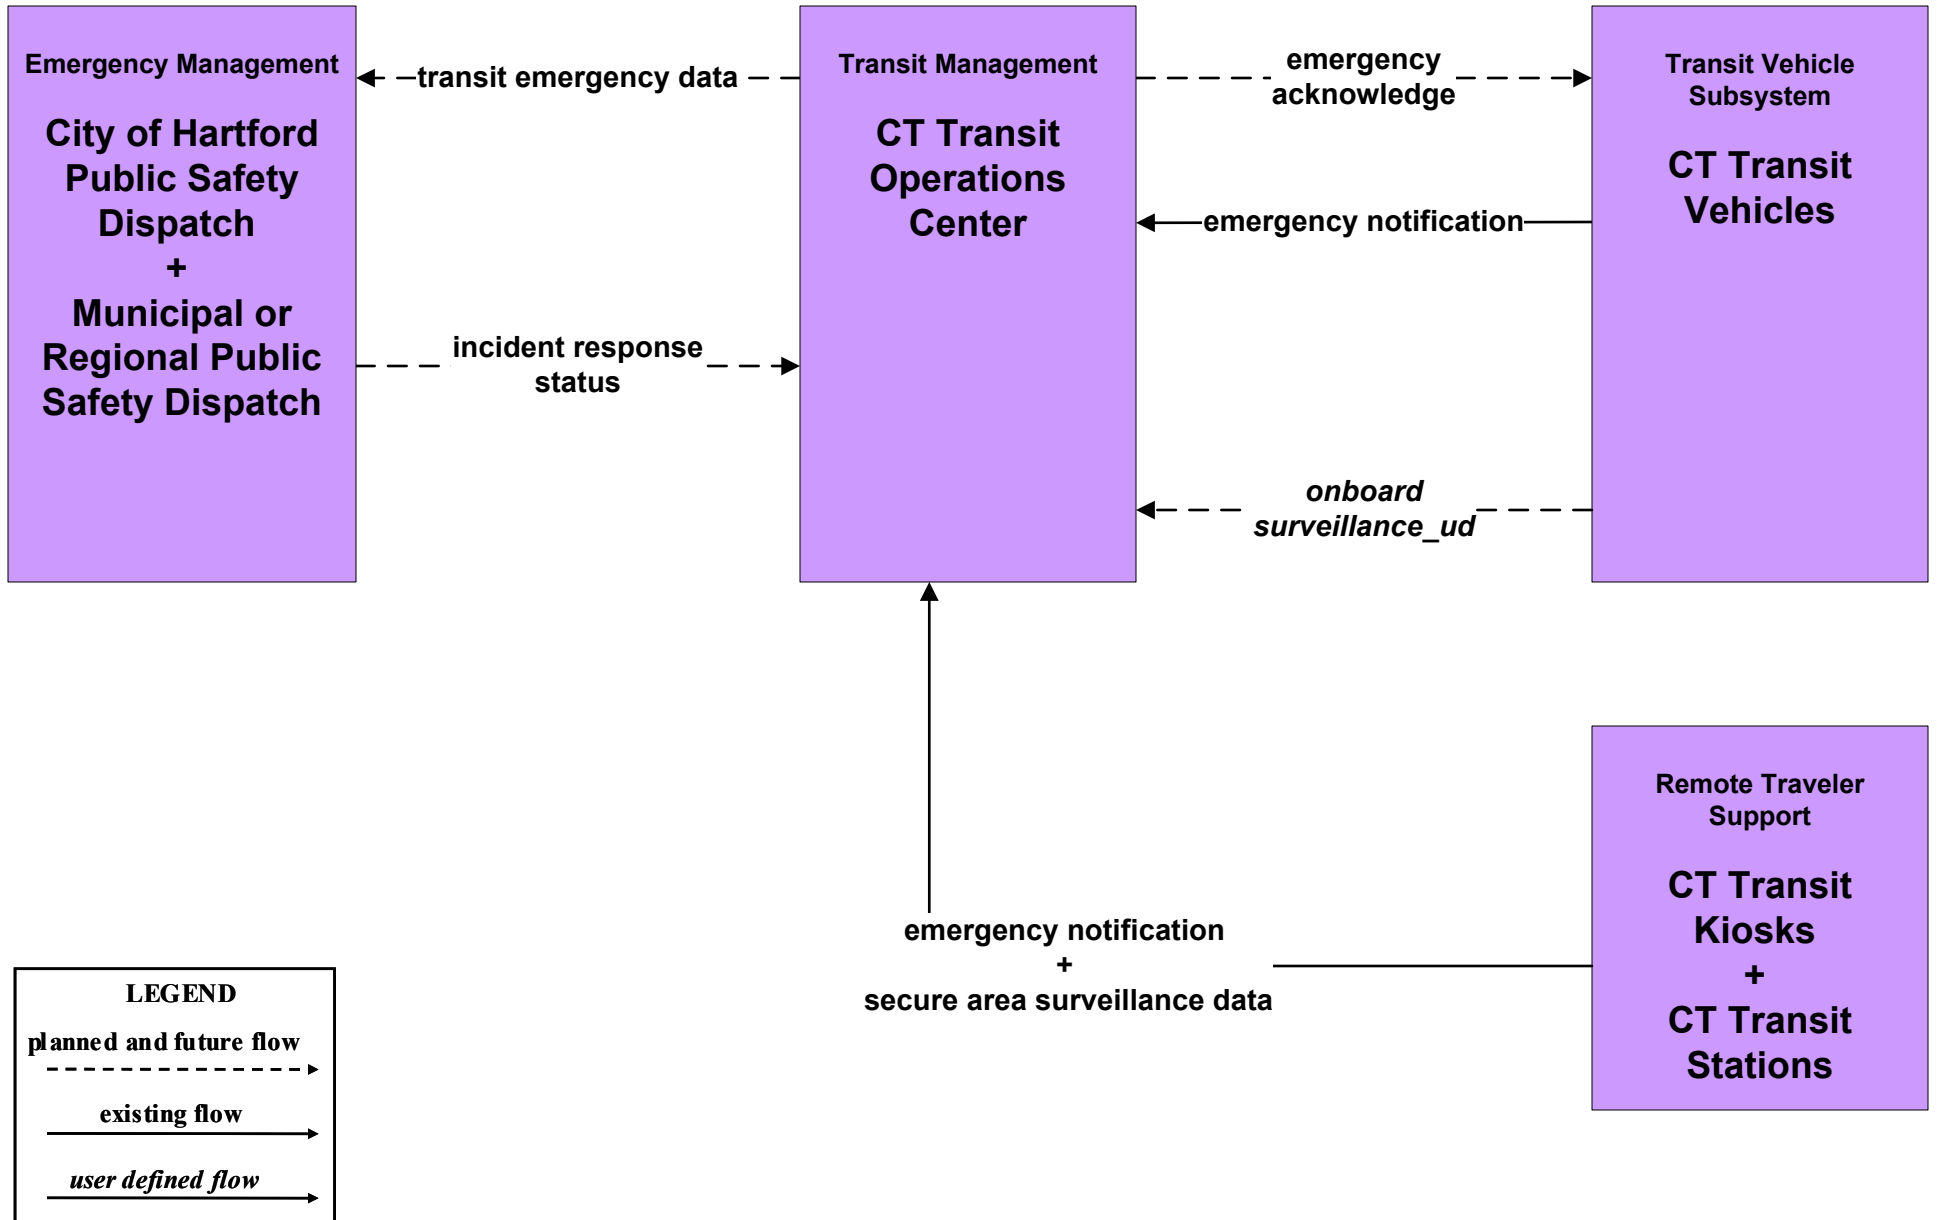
Emergency Management

City of Hartford Public Safety Dispatch
+
Municipal or Regional Public Safety Dispatch

transit emergency data

incident response status

Transit Management

CT Transit Operations Center

emergency acknowledge

emergency notification

onboard surveillance_ud

Transit Vehicle Subsystem

CT Transit Vehicles

emergency notification
+
secure area surveillance data

Remote Traveler Support

CT Transit Kiosks
+
CT Transit Stations

LEGEND
planned and future flow
existing flow
user defined flow